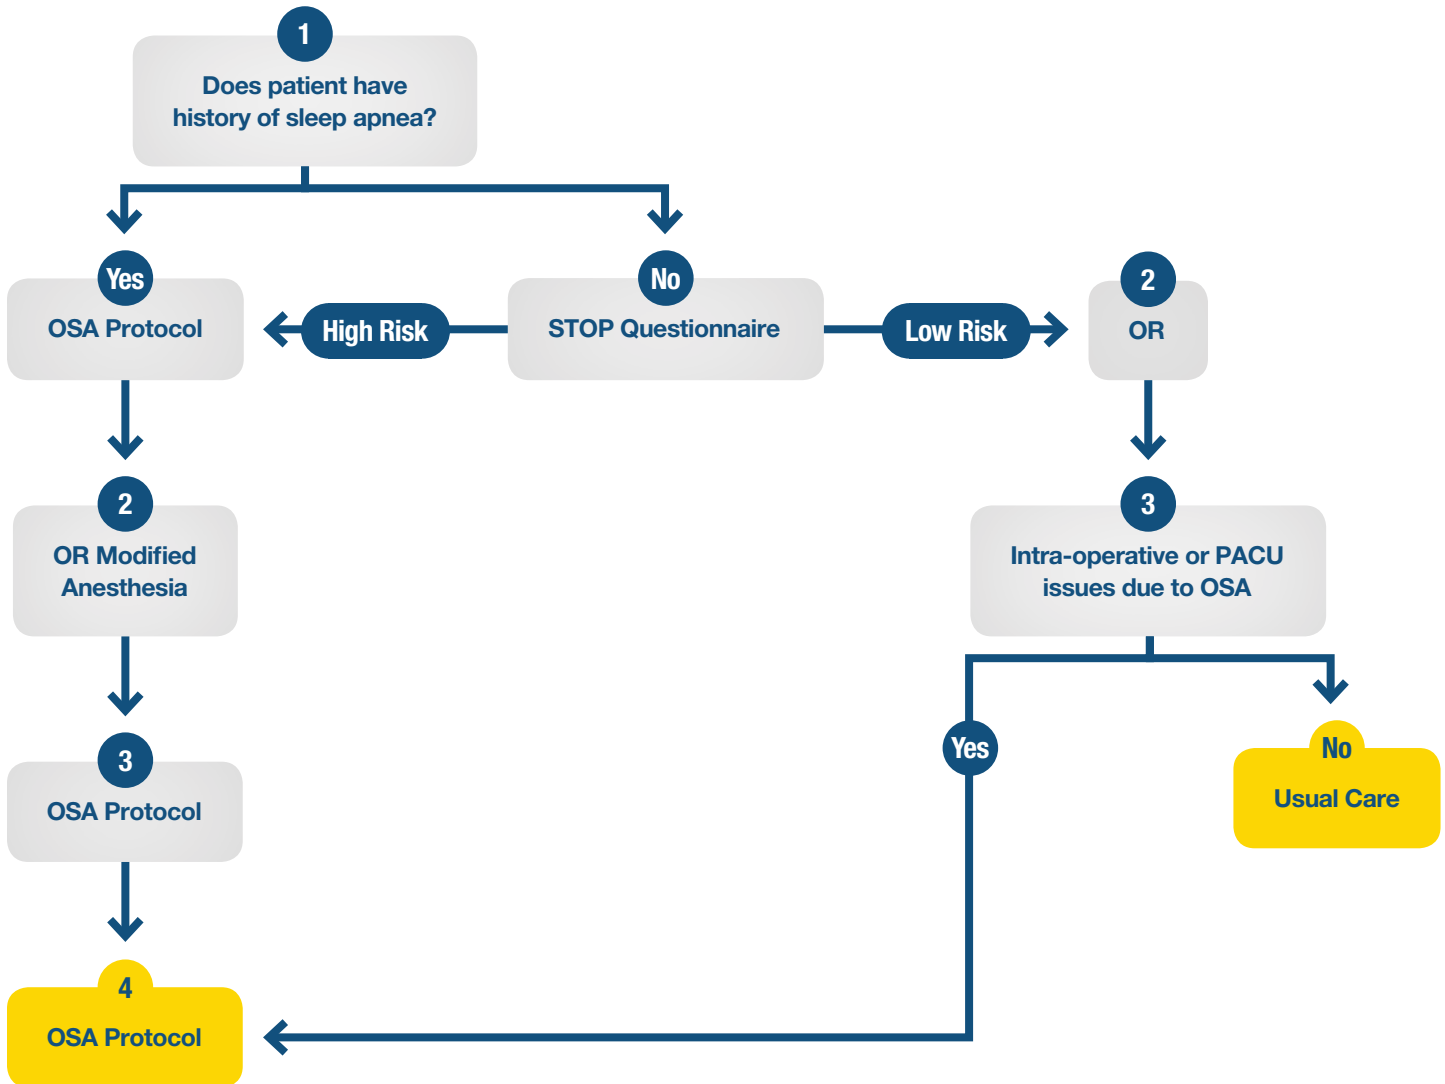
1
Does patient have history of sleep apnea?

Yes
OSA Protocol

High Risk

No
STOP Questionnaire

Low Risk

2
OR

2
OR Modified Anesthesia

3
Intra-operative or PACU issues due to OSA

3
OSA Protocol

Yes

No
Usual Care

4
OSA Protocol